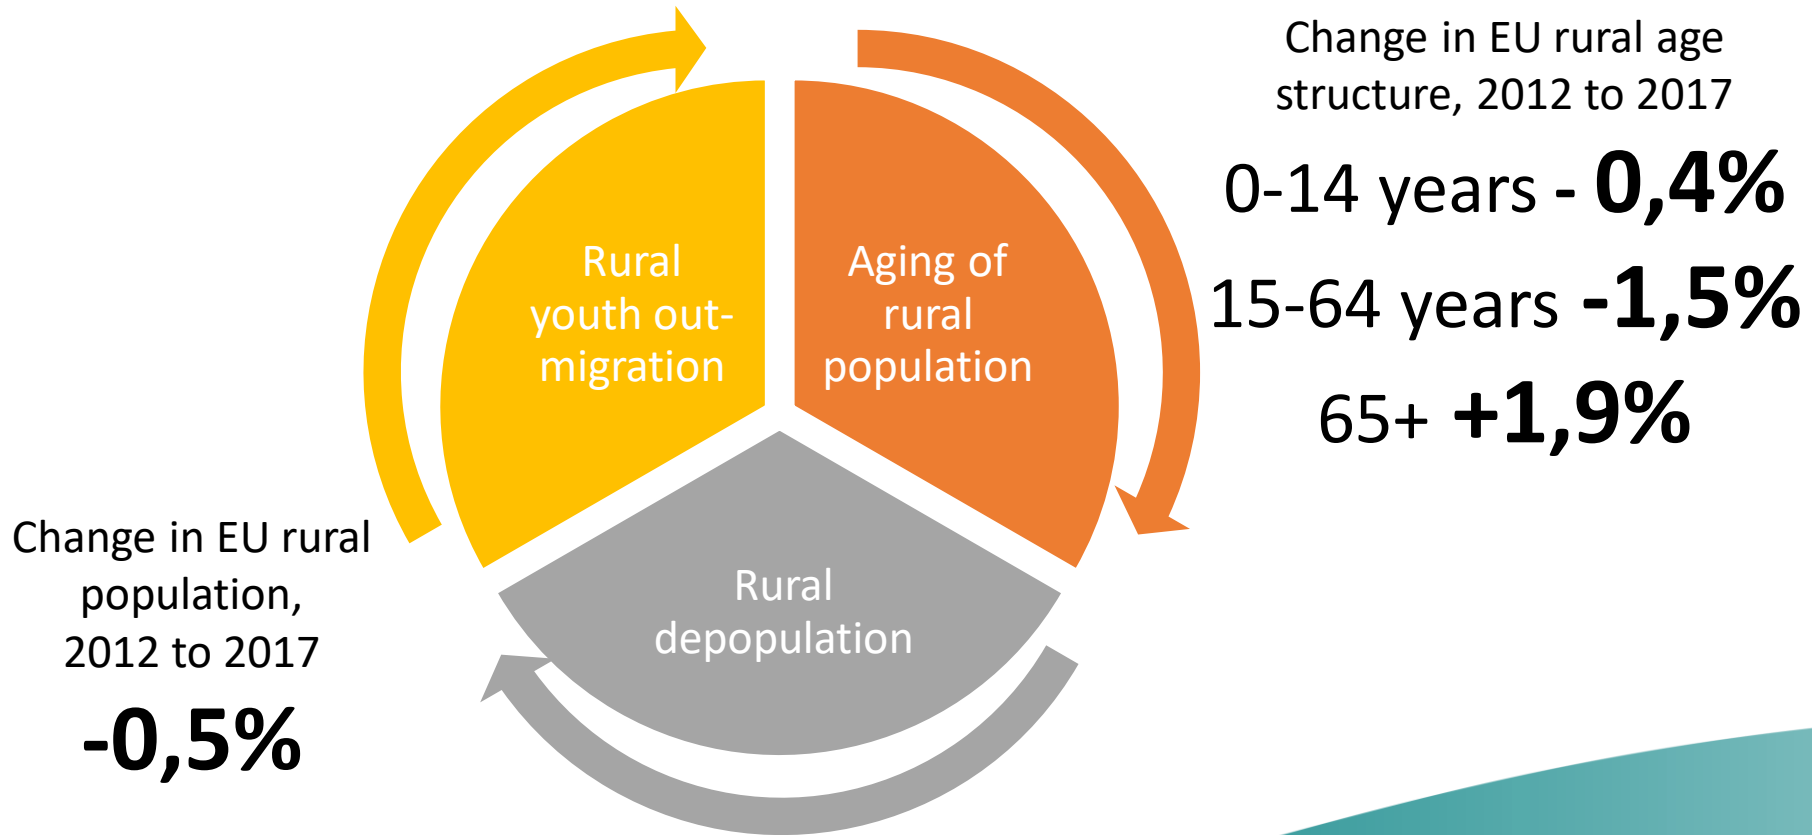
Change in EU rural age structure, 2012 to 2017

0-14 years - **0,4%**

15-64 years **-1,5%**

65+ **+1,9%**

Rural youth out-migration

Aging of rural population

Rural depopulation

Change in EU rural population, 2012 to 2017

**-0,5%**